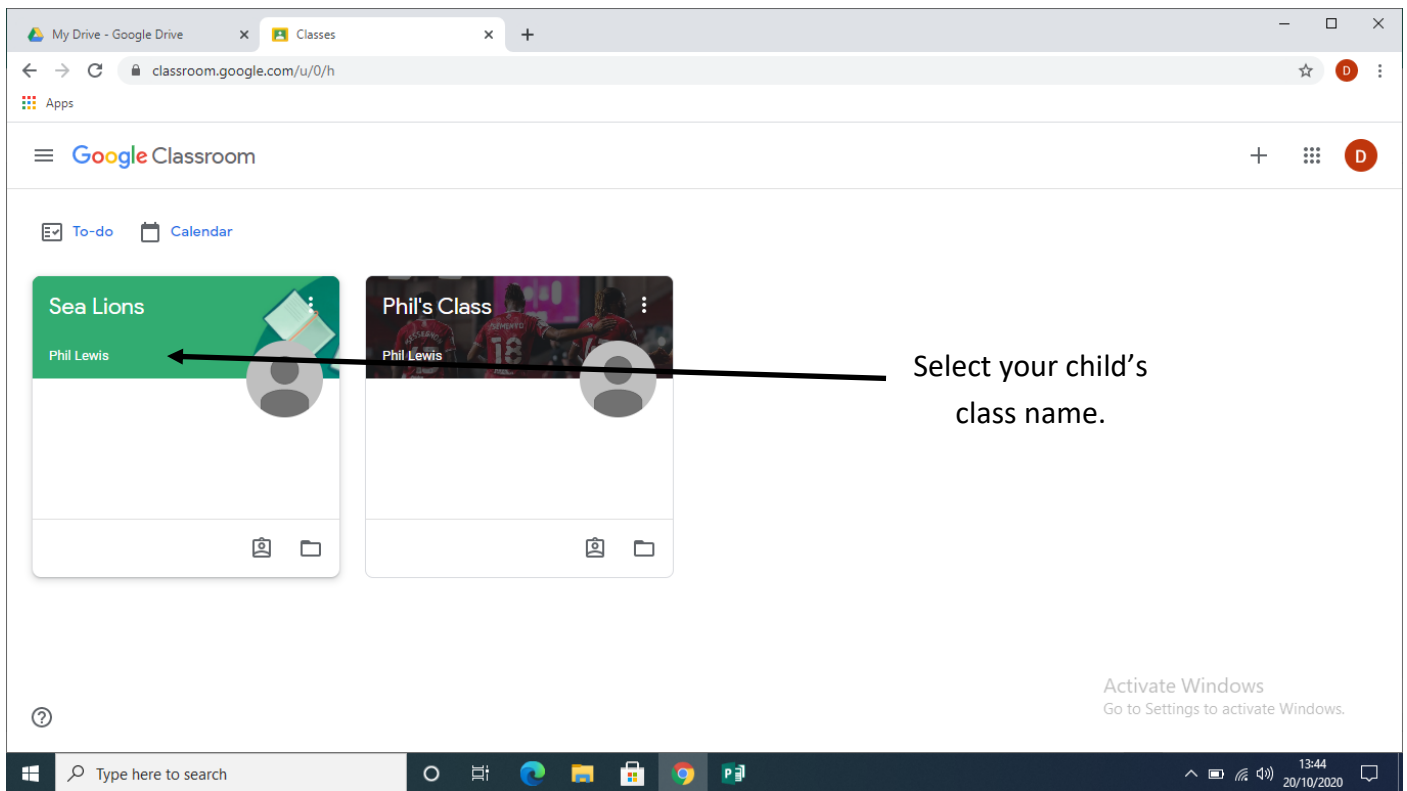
My Drive - Google Drive ×
Classes ×
+

classroom.google.com/u/0/h

D

Apps

Google Classroom

D

To-do
Calendar

Sea Lions
Phil Lewis

Phil's Class
Phil Lewis

Select your child's class name.

Activate Windows
Go to Settings to activate Windows.

Type here to search

13:44
20/10/2020